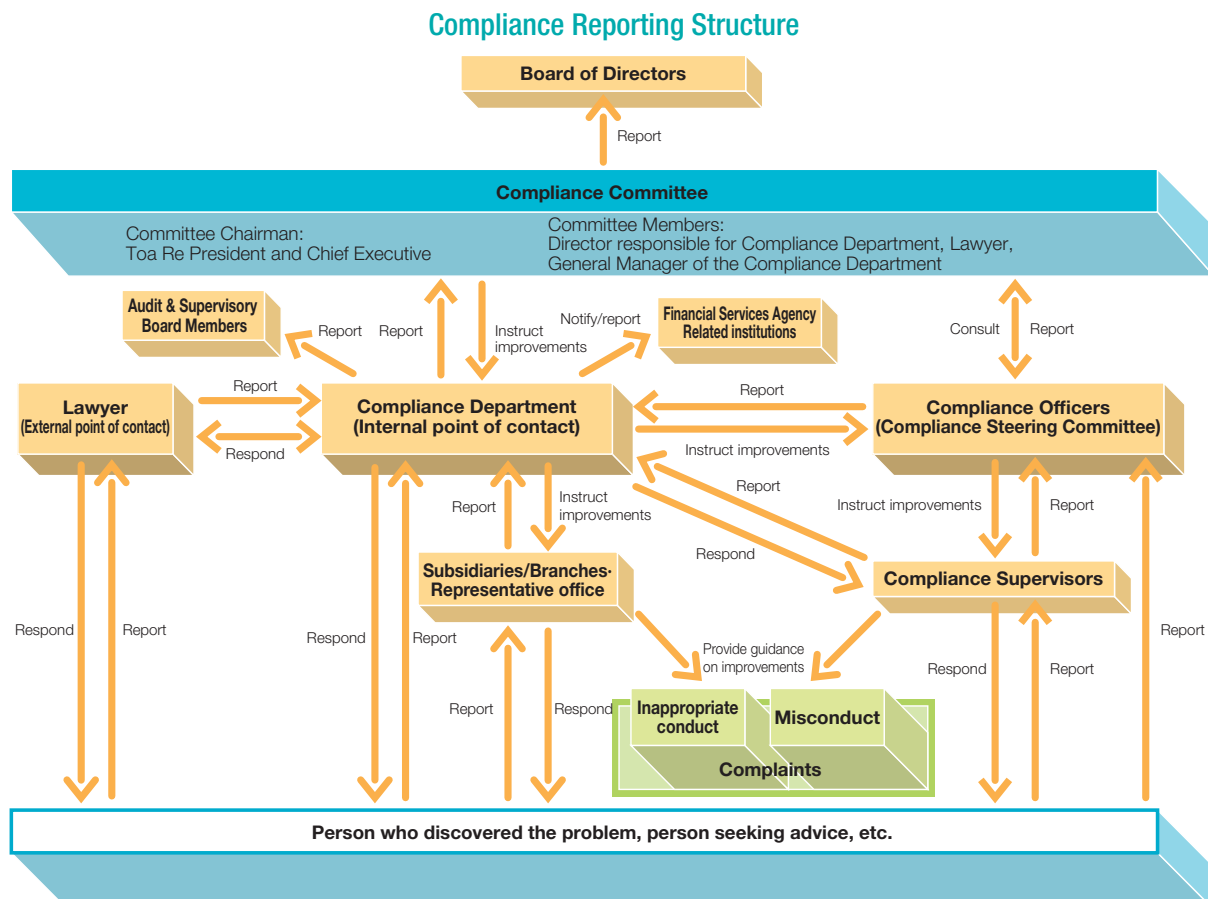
Compliance Reporting Structure

Board of Directors

Report

Compliance Committee

Committee Chairman:
Toa Re President and Chief Executive

Committee Members:
Director responsible for Compliance Department, Lawyer, General Manager of the Compliance Department

Audit & Supervisory Board Members

Report

Report

Instruct improvements

Notify/report

Financial Services Agency Related institutions

Consult

Report

Lawyer (External point of contact)

Report

Respond

Compliance Department (Internal point of contact)

Report

Instruct improvements

Compliance Officers (Compliance Steering Committee)

Report

Report

Instruct improvements

Respond

Instruct improvements

Report

Subsidiaries/Branches·Representative office

Compliance Supervisors

Respond

Report

Respond

Report

Provide guidance on improvements

Report

Respond

Report

Respond

Report

Report

Inappropriate conduct

Misconduct

Complaints

Person who discovered the problem, person seeking advice, etc.